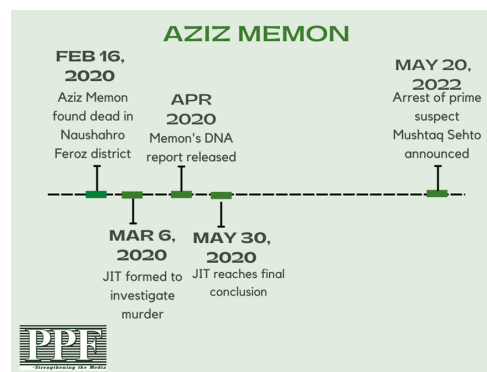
AZIZ MEMON

FEB 16, 2020
Aziz Memon found dead in Naushahro Feroz district

APR 2020
Memon's DNA report released

MAY 20, 2022
Arrest of prime suspect Mushtaq Sehto announced

MAR 6, 2020
JIT formed to investigate murder

MAY 30, 2020
JIT reaches final conclusion

PPF
Strengthening the Media